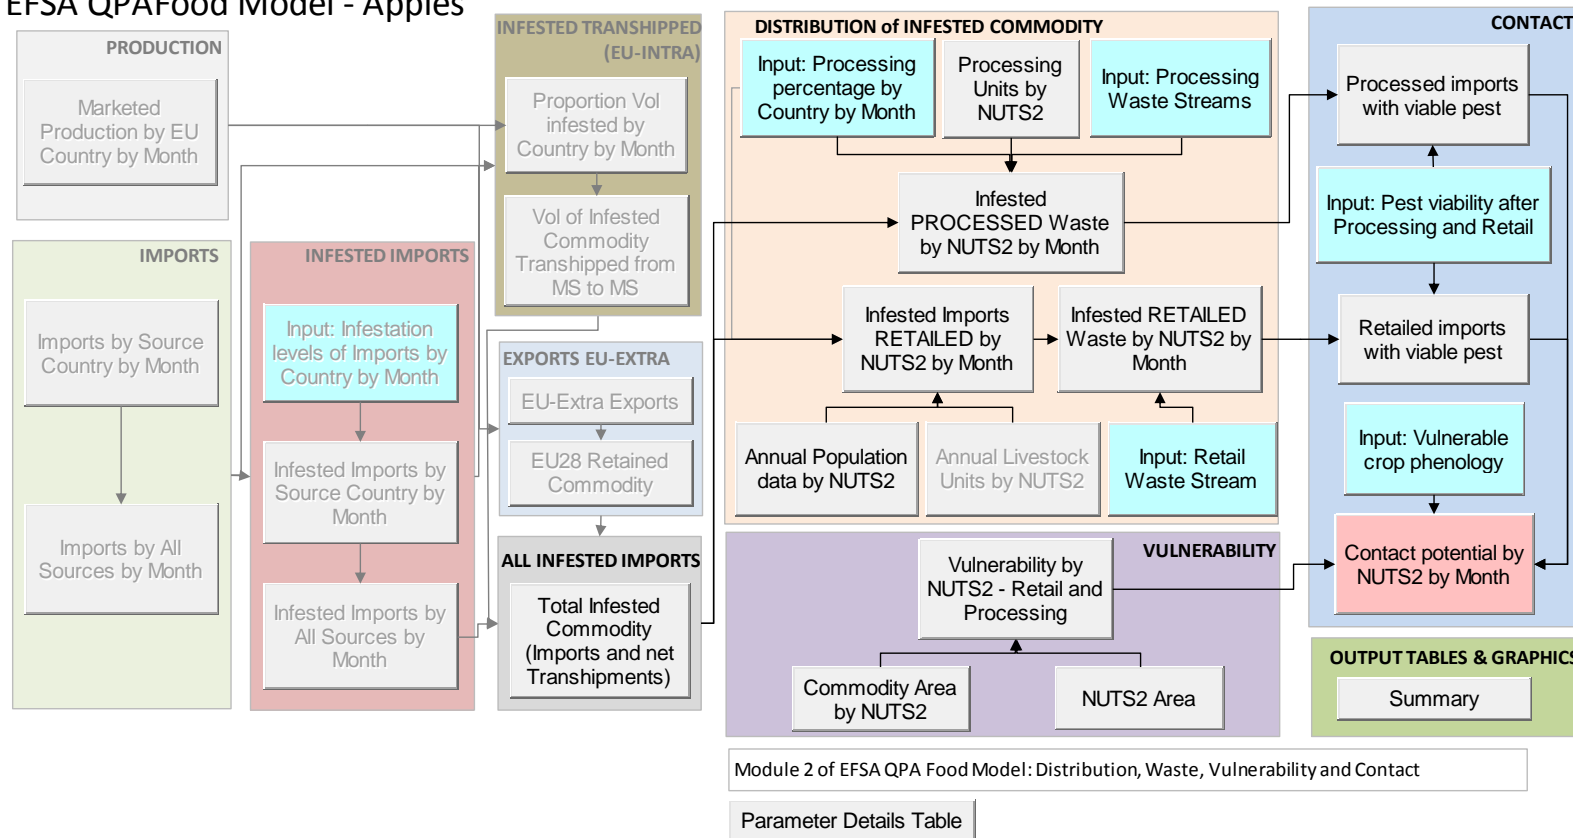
EFSA QPAFood Model - Apples

PRODUCTION

Marketed Production by EU Country by Month

IMPORTS

Imports by Source Country by Month

Imports by All Sources by Month

INFESTED IMPORTS

Input: Infestation levels of Imports by Country by Month

Infested Imports by Source Country by Month

Infested Imports by All Sources by Month

INFESTED TRANSHIPPED (EU-INTRA)

Proportion Vol infested by Country by Month

Vol of Infested Commodity Transhipped from MS to MS

EXPORTS EU-EXTRA

EU-Extra Exports

EU28 Retained Commodity

ALL INFESTED IMPORTS

Total Infested Commodity (Imports and net Transhipments)

DISTRIBUTION of INFESTED COMMODITY

Input: Processing percentage by Country by Month

Processing Units by NUTS2

Input: Processing Waste Streams

Infested PROCESSED Waste by NUTS2 by Month

Infested Imports RETAILED by NUTS2 by Month

Infested RETAILED Waste by NUTS2 by Month

Annual Population data by NUTS2

Annual Livestock Units by NUTS2

Input: Retail Waste Stream

VULNERABILITY

Vulnerability by NUTS2 - Retail and Processing

Commodity Area by NUTS2

NUTS2 Area

CONTACT

Processed imports with viable pest

Input: Pest viability after Processing and Retail

Retailed imports with viable pest

Input: Vulnerable crop phenology

Contact potential by NUTS2 by Month

OUTPUT TABLES & GRAPHICS

Summary

Module 2 of EFSA QPA Food Model: Distribution, Waste, Vulnerability and Contact

Parameter Details Table